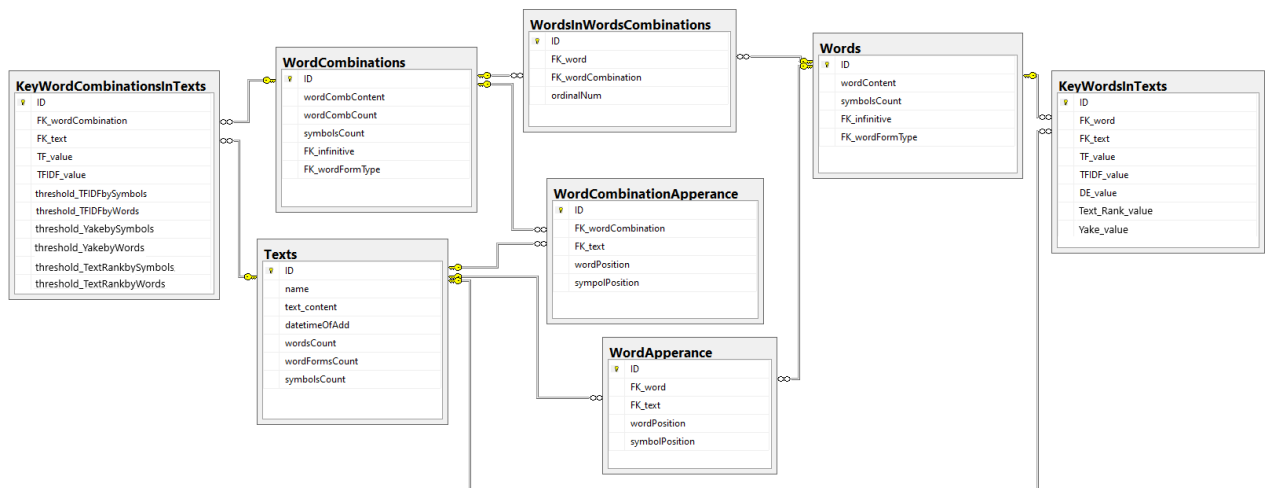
KeyWordCombinationsInTexts
ID
FK_wordCombination
FK_text
TF_value
TFIDF_value
threshold_TFIDFbySymbols
threshold_TFIDFbyWords
threshold_YakebySymbols
threshold_YakebyWords
threshold_TextRankbySymbols
threshold_TextRankbyWords

WordCombinations
ID
wordCombContent
wordCombCount
symbolsCount
FK_infinitive
FK_wordFormType

WordsInWordsCombinations
ID
FK_word
FK_wordCombination
ordinalNum

Words
ID
wordContent
symbolsCount
FK_infinitive
FK_wordFormType

KeyWordsInTexts
ID
FK_word
FK_text
TF_value
TFIDF_value
DE_value
Text_Rank_value
Yake_value

WordCombinationApperance
ID
FK_wordCombination
FK_text
wordPosition
sympolPosition

Texts
ID
name
text_content
datetimeOfAdd
wordsCount
wordFormsCount
symbolsCount

WordApperance
ID
FK_word
FK_text
wordPosition
symbolPosition